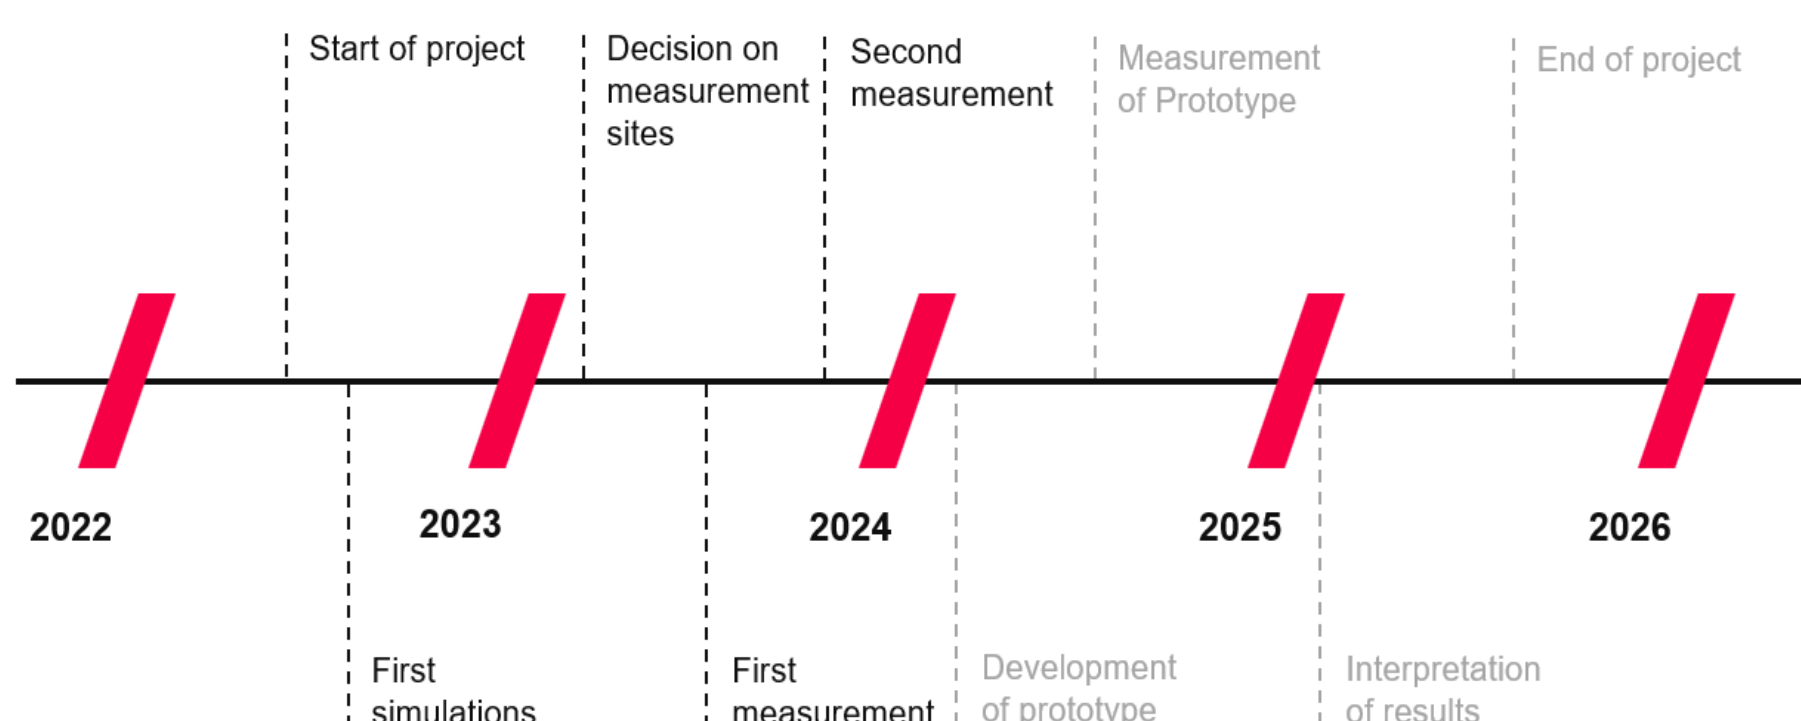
Start of project

Decision on measurement sites

Second measurement

Measurement of Prototype

End of project

2022

2023

2024

2025

2026

First simulations

First measurement

Development of prototype

Interpretation of results